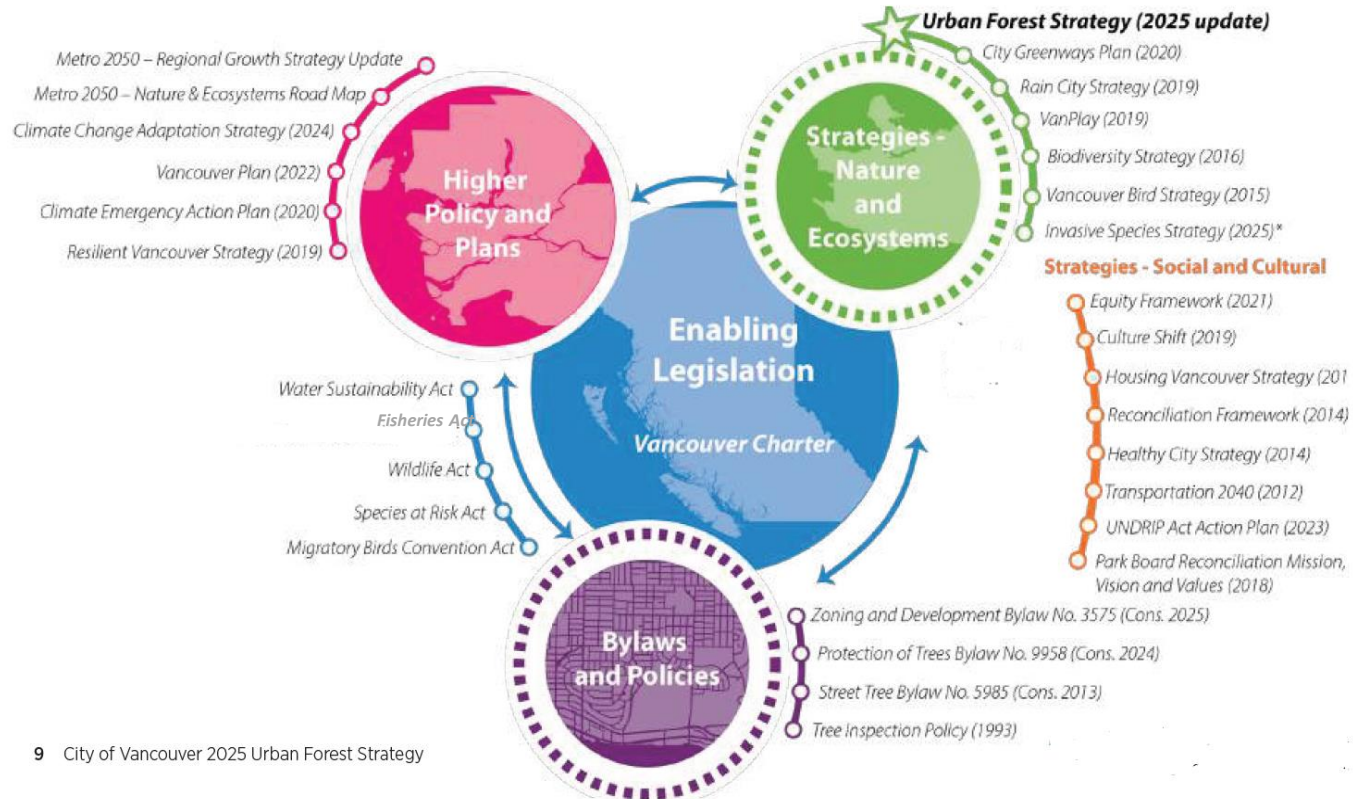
Urban Forest Strategy (2025 update)

Metro 2050 – Regional Growth Strategy Update
Metro 2050 – Nature & Ecosystems Road Map
Climate Change Adaptation Strategy (2024)
Vancouver Plan (2022)
Climate Emergency Action Plan (2020)
Resilient Vancouver Strategy (2019)

Higher Policy and Plans

Strategies - Nature and Ecosystems

City Greenways Plan (2020)
Rain City Strategy (2019)
VanPlay (2019)
Biodiversity Strategy (2016)
Vancouver Bird Strategy (2015)
Invasive Species Strategy (2025)*

Strategies - Social and Cultural
Equity Framework (2021)
Culture Shift (2019)
Housing Vancouver Strategy (201
Reconciliation Framework (2014)
Healthy City Strategy (2014)
Transportation 2040 (2012)
UNDRIP Act Action Plan (2023)
Park Board Reconciliation Mission, Vision and Values (2018)

Enabling Legislation
Vancouver Charter

Water Sustainability Act
Fisheries Act
Wildlife Act
Species at Risk Act
Migratory Birds Convention Act

Bylaws and Policies

Zoning and Development Bylaw No. 3575 (Cons. 2025)
Protection of Trees Bylaw No. 9958 (Cons. 2024)
Street Tree Bylaw No. 5985 (Cons. 2013)
Tree Inspection Policy (1993)

9 City of Vancouver 2025 Urban Forest Strategy